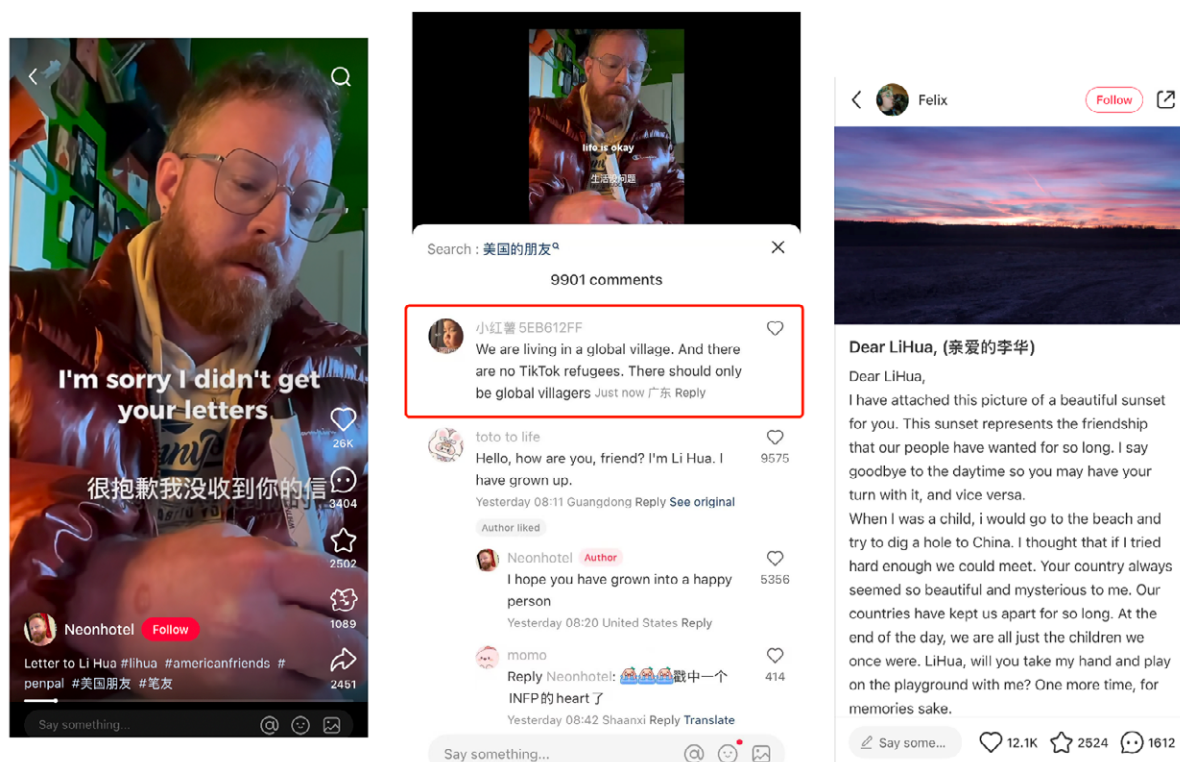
I'm sorry I didn't get your letters

很抱歉我没收到你的信

26K

3404

2502

1089

2451

Neonhotel Follow

Letter to Li Hua #lihua #americanfriends # penpal #美国朋友 #笔友

Say something...

life is okay

生活没问题

Search : 美国的朋友

9901 comments

小红薯5EB612FF
We are living in a global village. And there are no TikTok refugees. There should only be global villagers Just now 广东 Reply

toto to life
Hello, how are you, friend? I'm Li Hua. I have grown up.
Yesterday 08:11 Guangdong Reply See original
9575
Author liked

Neonhotel Author
I hope you have grown into a happy person
Yesterday 08:20 United States Reply
5356

momo
Reply Neonhotel: 😭😭😭戳中一个INFP的heart了
Yesterday 08:42 Shaanxi Reply Translate
414

Say something...

Felix Follow

Dear LiHua, (亲爱的李华)

Dear LiHua,
I have attached this picture of a beautiful sunset for you. This sunset represents the friendship that our people have wanted for so long. I say goodbye to the daytime so you may have your turn with it, and vice versa.
When I was a child, i would go to the beach and try to dig a hole to China. I thought that if I tried hard enough we could meet. Your country always seemed so beautiful and mysterious to me. Our countries have kept us apart for so long. At the end of the day, we are all just the children we once were. LiHua, will you take my hand and play on the playground with me? One more time, for memories sake.

Say some... 12.1K 2524 1612